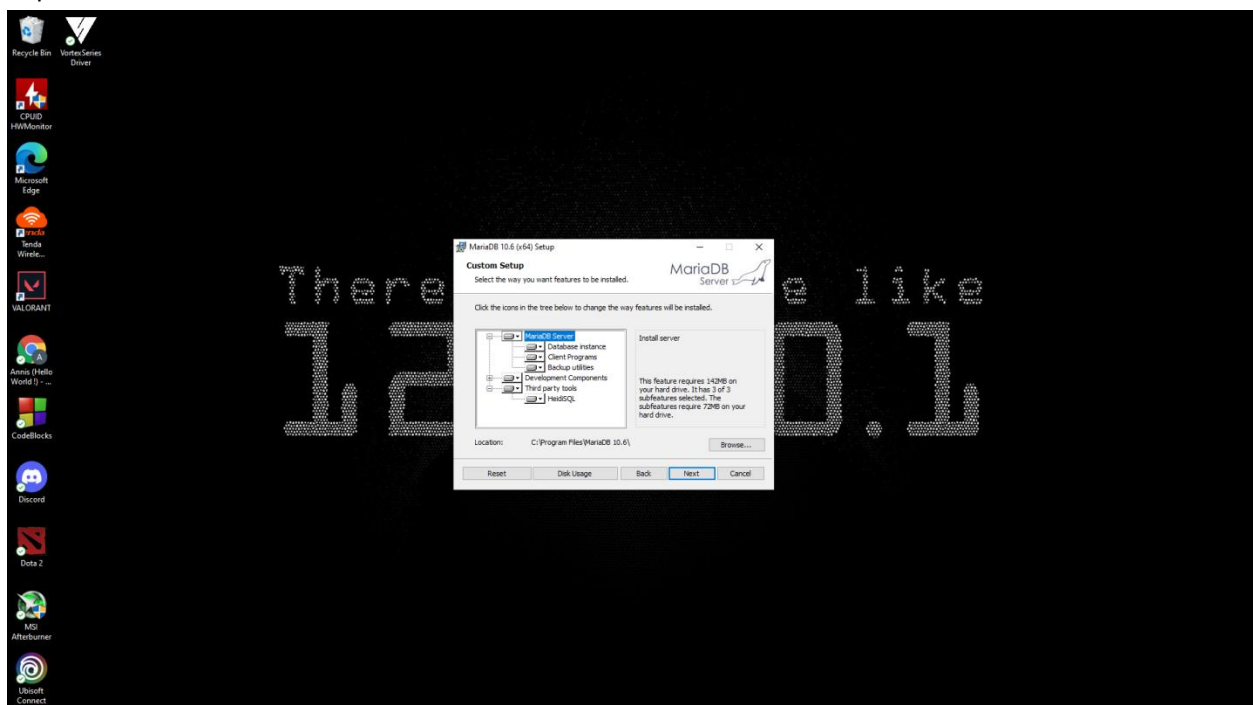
Recycle Bin

VortexSeries Driver

CPUID HWMonitor

Microsoft Edge

Tenda Wirele...

VALORANT

Annis (Hello World !) - ...

CodeBlocks

Discord

Dota 2

MSI Afterburner

Ubisoft Connect

There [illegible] like

12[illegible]0.1

MariaDB 10.6 (x64) Setup

Custom Setup

Select the way you want features to be installed.

MariaDB Server

Click the icons in the tree below to change the way features will be installed.

MariaDB Server
Database instance
Client Programs
Backup utilities
Development Components
Third party tools
HeidiSQL

Install server

This feature requires 142MB on your hard drive. It has 3 of 3 subfeatures selected. The subfeatures require 72MB on your hard drive.

Location: C:\Program Files\MariaDB 10.6\

Browse...

Reset | Disk Usage | Back | Next | Cancel